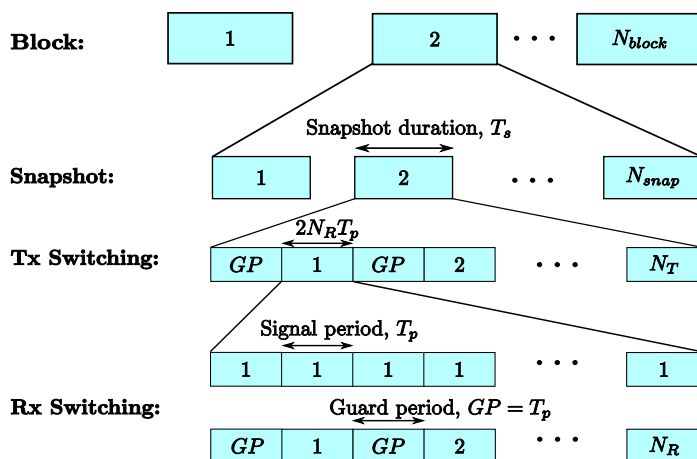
Block:

1

2

. . .

$N_{block}$

Snapshot duration, $T_s$

Snapshot:

1

2

. . .

$N_{snap}$

$2N_RT_p$

Tx Switching:

$GP$

1

$GP$

2

. . .

$N_T$

Signal period, $T_p$

1

1

1

1

. . .

1

Rx Switching:

Guard period, $GP = T_p$

$GP$

1

$GP$

2

. . .

$N_R$